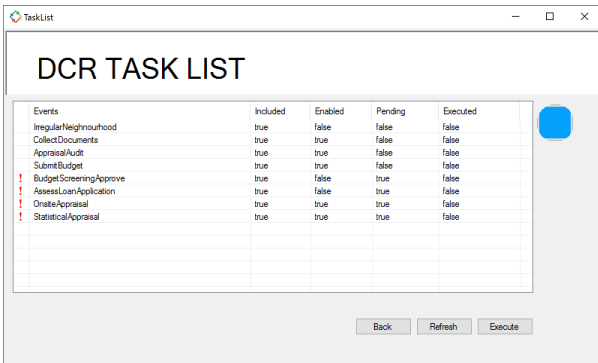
TaskList

DCR TASK LIST

| | Events | Included | Enabled | Pending | Executed |
|---|---|---|---|---|---|
| | IrregularNeighnourhood | true | false | false | false |
| | CollectDocuments | true | true | false | false |
| | AppraisalAudit | true | true | false | false |
| | SubmitBudget | true | true | false | false |
| ! | BudgetScreeningApprove | true | false | true | false |
| ! | AssessLoanApplication | true | false | true | false |
| ! | OnsiteAppraisal | true | true | true | false |
| ! | StatisticalAppraisal | true | true | true | false |

Back Refresh Execute